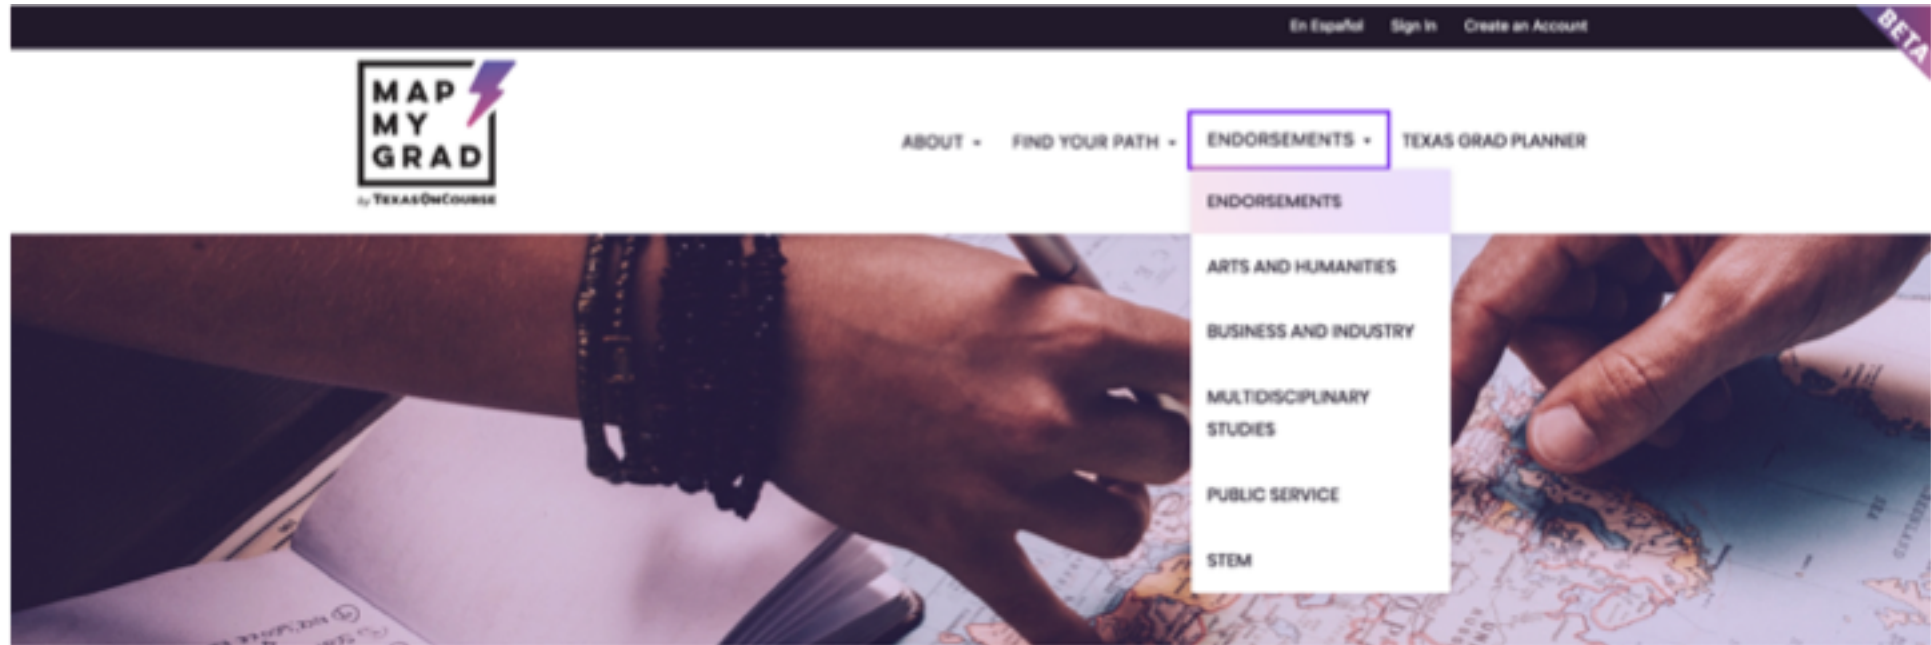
En Español Sign In Create an Account

BETA

MAP MY GRAD
by TexasOnCourse

ABOUT
FIND YOUR PATH
ENDORSEMENTS
TEXAS GRAD PLANNER

ENDORSEMENTS
ARTS AND HUMANITIES
BUSINESS AND INDUSTRY
MULTIDISCIPLINARY STUDIES
PUBLIC SERVICE
STEM